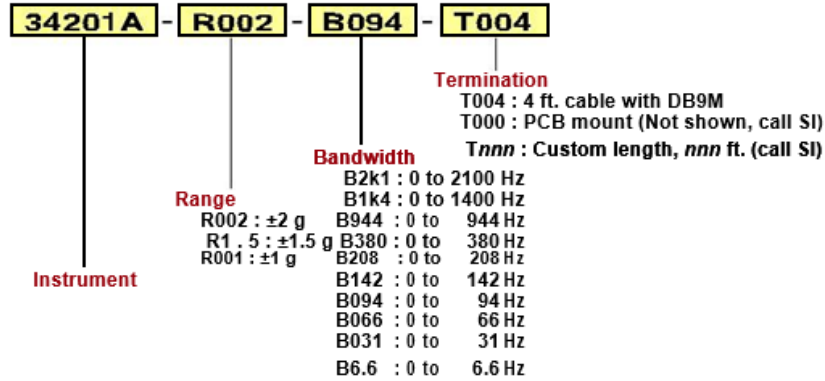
34201A - R002 - B094 - T004

Termination
T004 : 4 ft. cable with DB9M
T000 : PCB mount (Not shown, call SI)
Tnnn : Custom length, nnn ft. (call SI)

Bandwidth
B2k1 : 0 to 2100 Hz
B1k4 : 0 to 1400 Hz
B944 : 0 to 944 Hz
B380 : 0 to 380 Hz
B208 : 0 to 208 Hz
B142 : 0 to 142 Hz
B094 : 0 to 94 Hz
B066 : 0 to 66 Hz
B031 : 0 to 31 Hz
B6.6 : 0 to 6.6 Hz

Range
R002 : ±2 g
R1 . 5 : ±1.5 g
R001 : ±1 g

Instrument